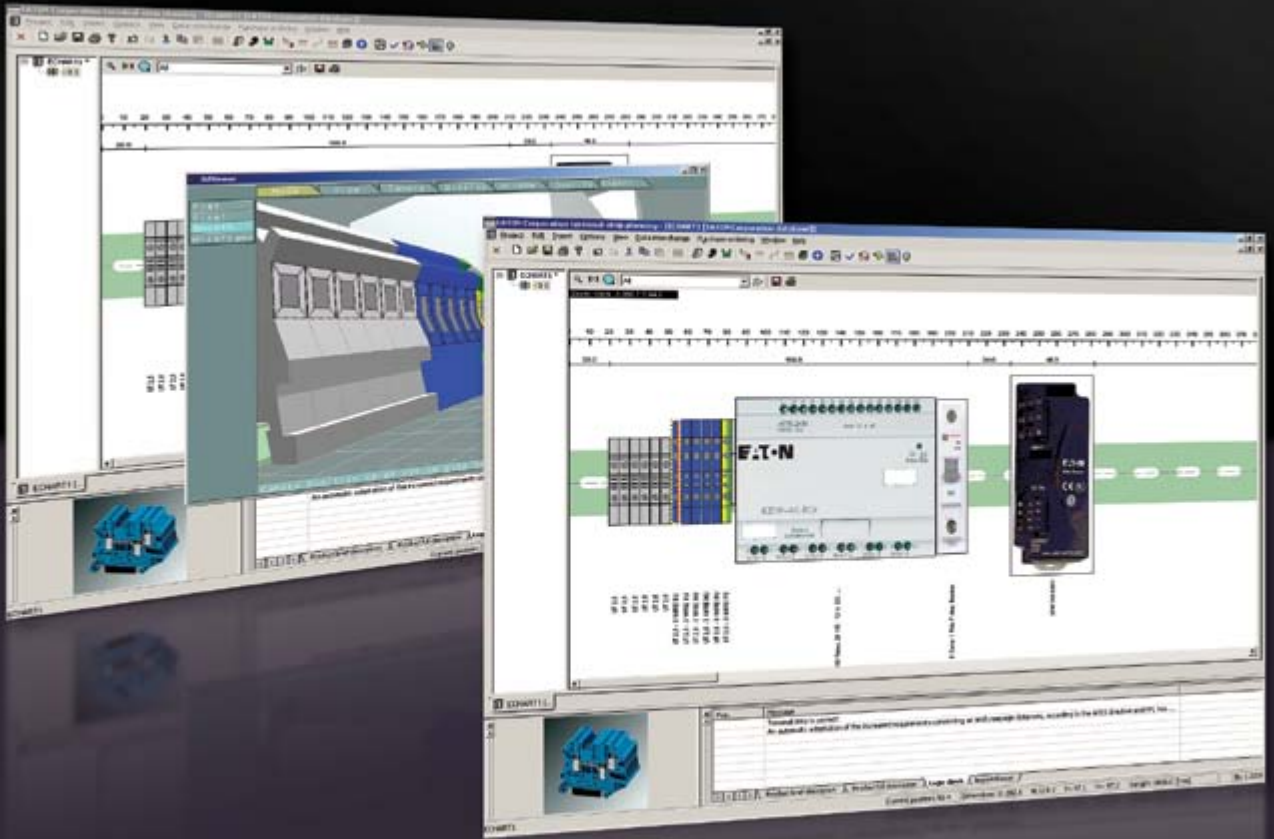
E·T·N

EATON Corporation terminal strip planning - [ECHART1 - EATON Corporation - All]

Project Edit View Options Window Help

ECHART1

All

ECHART1

Message

Terminal strip is correct

An automatic adaptation of the increased requirements concerning air and creepage distances, according to the ATEX directive and IEC, has

Product information | Product list (summary) | Logic check | Dimensions

Current position: 80.4 | Dimension: 0...282.9 | W: 0.0 | H: 97.2 | Height: 0.0

ECHART1

An automatic adaptation of the increased requirements concerning air

Product information | Product list

ECHART1